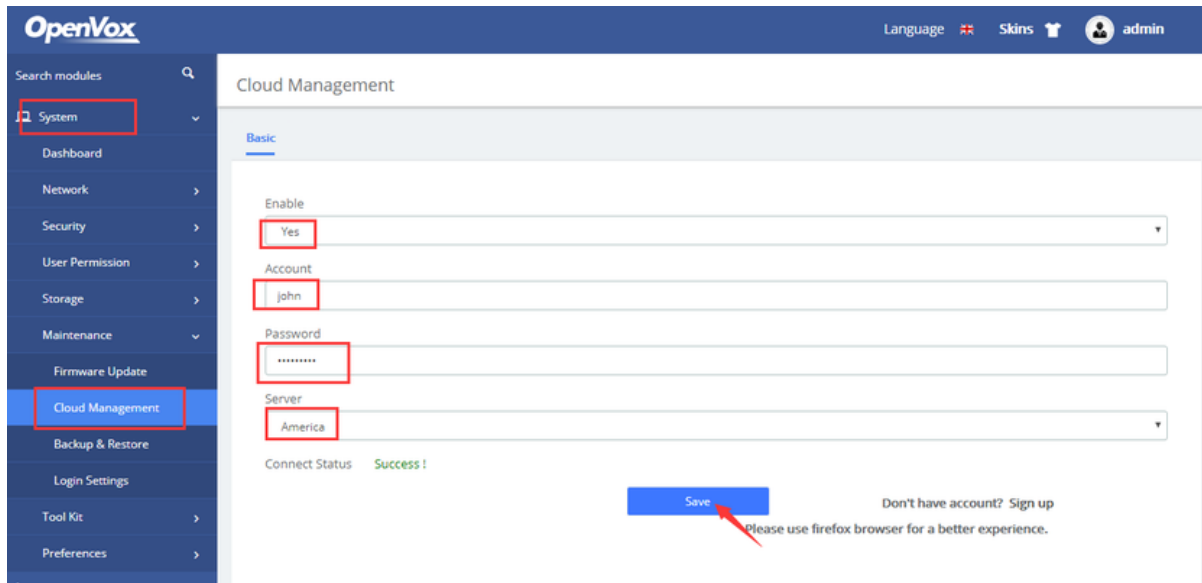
OpenVox

Language Skins admin

Search modules

System

Dashboard

Network

Security

User Permission

Storage

Maintenance

Firmware Update

Cloud Management

Backup & Restore

Login Settings

Tool Kit

Preferences

Cloud Management

Basic

Enable

Yes

Account

john

Password

••••••••••

Server

America

Connect Status Success !

Save

Don't have account? Sign up

Please use firefox browser for a better experience.